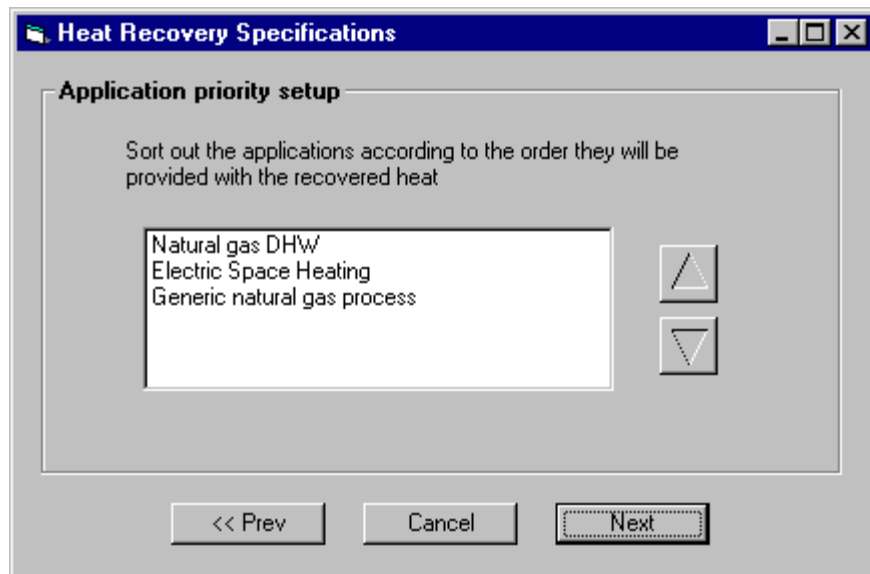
Heat Recovery Specifications

Application priority setup

Sort out the applications according to the order they will be provided with the recovered heat

Natural gas DHW
Electric Space Heating
Generic natural gas process

<< Prev
Cancel
Next